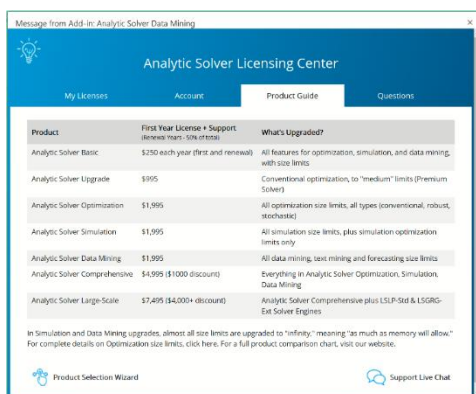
Message from Add-in: Analytic Solver Data Mining

Analytic Solver Licensing Center

My Licenses | Account | Product Guide | Questions

| Product | First Year License + Support (Renewal Years - 50% of total) | What's Upgraded? |
|---|---|---|
| Analytic Solver Basic | $250 each year (first and renewal) | All features for optimization, simulation, and data mining, with size limits |
| Analytic Solver Upgrade | $995 | Conventional optimization, to "medium" limits (Premium Solver) |
| Analytic Solver Optimization | $1,995 | All optimization size limits, all types (conventional, robust, stochastic) |
| Analytic Solver Simulation | $1,995 | All simulation size limits, plus simulation optimization limits only |
| Analytic Solver Data Mining | $1,995 | All data mining, text mining and forecasting size limits |
| Analytic Solver Comprehensive | $4,995 ($1000 discount) | Everything in Analytic Solver Optimization, Simulation, Data Mining |
| Analytic Solver Large-Scale | $7,495 ($4,000+ discount) | Analytic Solver Comprehensive plus LSLP-Std & LSGRG-Ext Solver Engines |

In Simulation and Data Mining upgrades, almost all size limits are upgraded to "infinity," meaning "as much as memory will allow." For complete details on Optimization size limits, click here. For a full product comparison chart, visit our website.

Product Selection Wizard

Support Live Chat